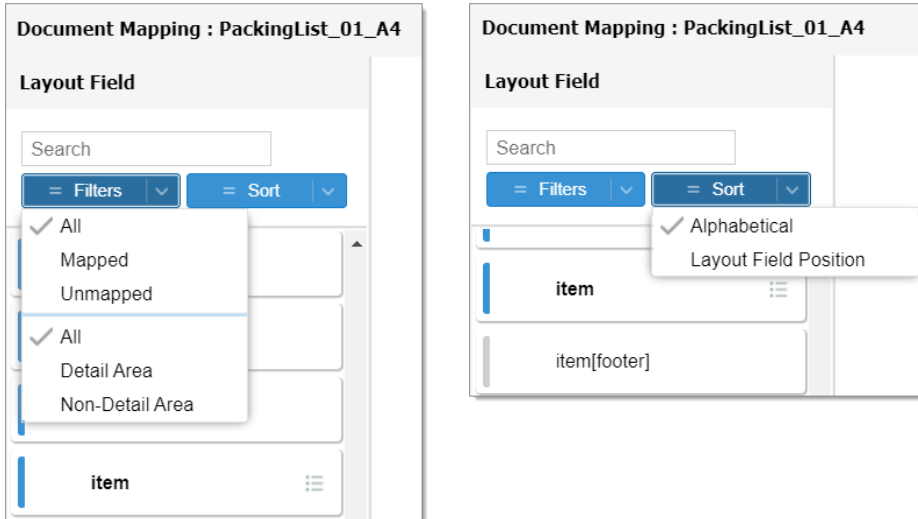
Document Mapping : PackingList_01_A4

Layout Field

Search

Filters

Sort

All
Mapped
Unmapped

All
Detail Area
Non-Detail Area

item

Document Mapping : PackingList_01_A4

Layout Field

Search

Filters

Sort

Alphabetical
Layout Field Position

item

item[footer]